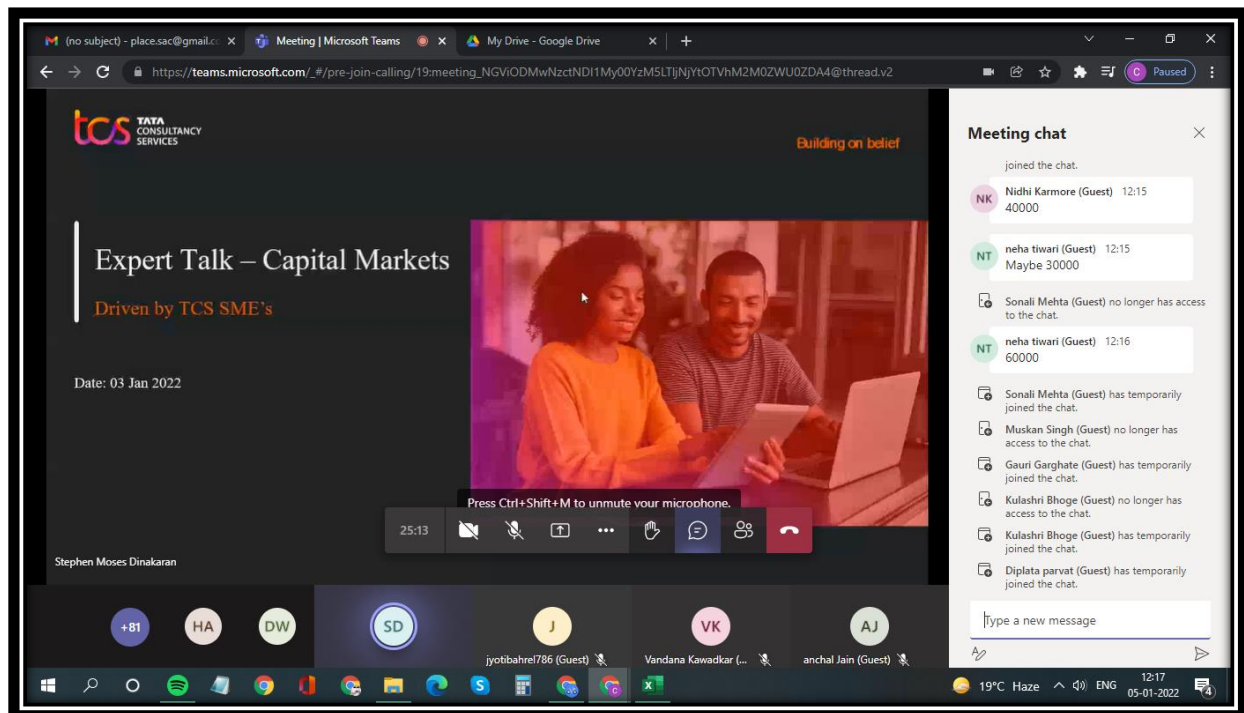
(no subject) - place.sac@gmail.co ×   Meeting | Microsoft Teams ×   My Drive - Google Drive ×   +

https://teams.microsoft.com/_#/pre-join-calling/19:meeting_NGViODMwNzctNDI1My00YzM5LTljNjYtOTVhM2M0ZWU0ZDA4@thread.v2

C Paused

tcs TATA CONSULTANCY SERVICES

Building on belief

Expert Talk – Capital Markets

Driven by TCS SME's

Date: 03 Jan 2022

Press Ctrl+Shift+M to unmute your microphone.

25:13

Stephen Moses Dinakaran

Meeting chat

joined the chat.

NK Nidhi Karmore (Guest) 12:15
40000

NT neha tiwari (Guest) 12:15
Maybe 30000

Sonali Mehta (Guest) no longer has access to the chat.

NT neha tiwari (Guest) 12:16
60000

Sonali Mehta (Guest) has temporarily joined the chat.

Muskan Singh (Guest) no longer has access to the chat.

Gauri Garghate (Guest) has temporarily joined the chat.

Kulashri Bhoge (Guest) no longer has access to the chat.

Kulashri Bhoge (Guest) has temporarily joined the chat.

Diplata parvat (Guest) has temporarily joined the chat.

Type a new message

+81   HA   DW   SD   J   VK   AJ

jyotibahrel786 (Guest)   Vandana Kawadkar (...   anchal Jain (Guest)

19°C Haze   ENG   12:17   05-01-2022   4